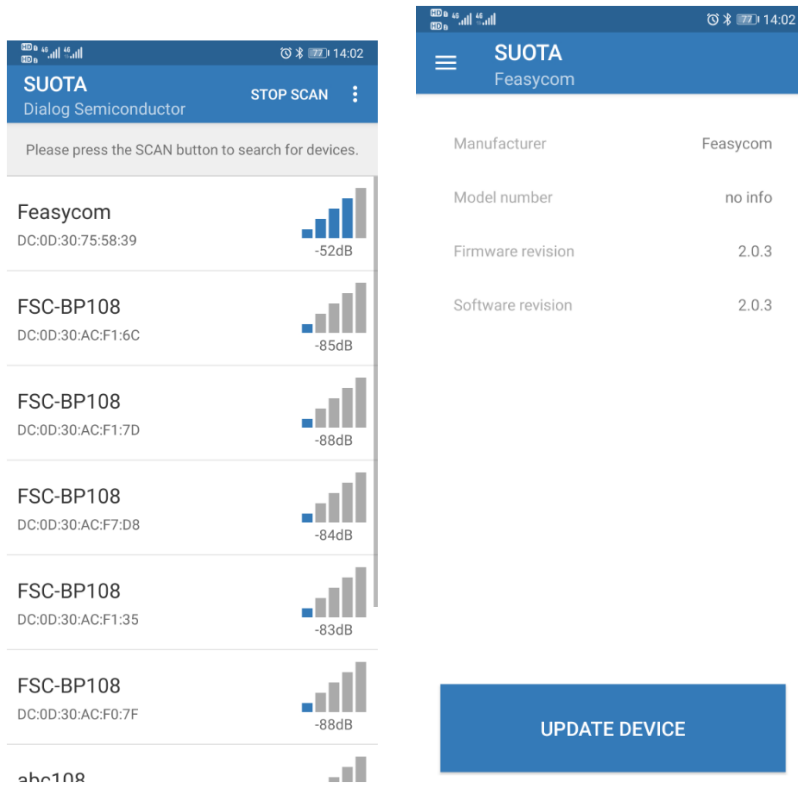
HD 4G 4G 77 14:02

SUOTA
Dialog Semiconductor
STOP SCAN

Please press the SCAN button to search for devices.

Feasycom
DC:0D:30:75:58:39
-52dB

FSC-BP108
DC:0D:30:AC:F1:6C
-85dB

FSC-BP108
DC:0D:30:AC:F1:7D
-88dB

FSC-BP108
DC:0D:30:AC:F7:D8
-84dB

FSC-BP108
DC:0D:30:AC:F1:35
-83dB

FSC-BP108
DC:0D:30:AC:F0:7F
-88dB

abc108

HD 4G 4G 77 14:02

SUOTA
Feasycom

Manufacturer
Feasycom

Model number
no info

Firmware revision
2.0.3

Software revision
2.0.3

UPDATE DEVICE